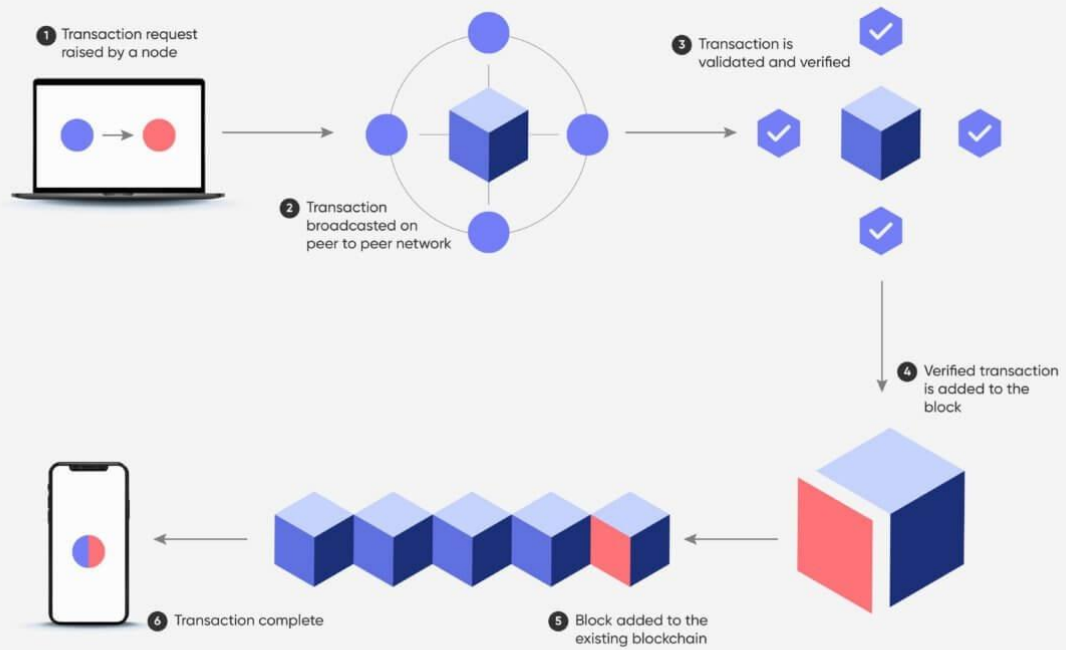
1 Transaction request raised by a node

2 Transaction broadcasted on peer to peer network

3 Transaction is validated and verified

4 Verified transaction is added to the block

5 Block added to the existing blockchain

6 Transaction complete